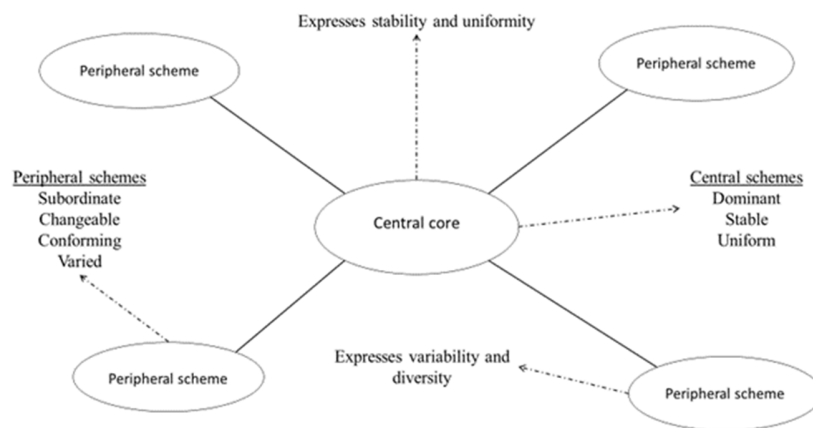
Expresses stability and uniformity

Peripheral scheme

Peripheral scheme

Peripheral schemes
Subordinate
Changeable
Conforming
Varied

Central core

Central schemes
Dominant
Stable
Uniform

Expresses variability and diversity

Peripheral scheme

Peripheral scheme